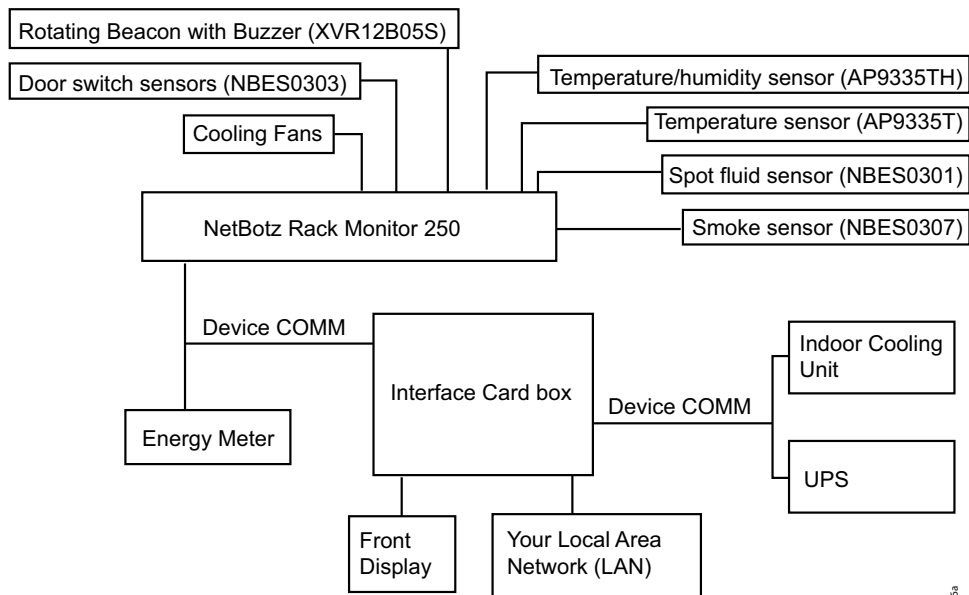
Rotating Beacon with Buzzer (XVR12B05S)

Door switch sensors (NBES0303)

Cooling Fans

Temperature/humidity sensor (AP9335TH)

Temperature sensor (AP9335T)

Spot fluid sensor (NBES0301)

Smoke sensor (NBES0307)

NetBotz Rack Monitor 250

Device COMM

Interface Card box

Device COMM

Indoor Cooling Unit

UPS

Energy Meter

Front Display

Your Local Area Network (LAN)

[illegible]